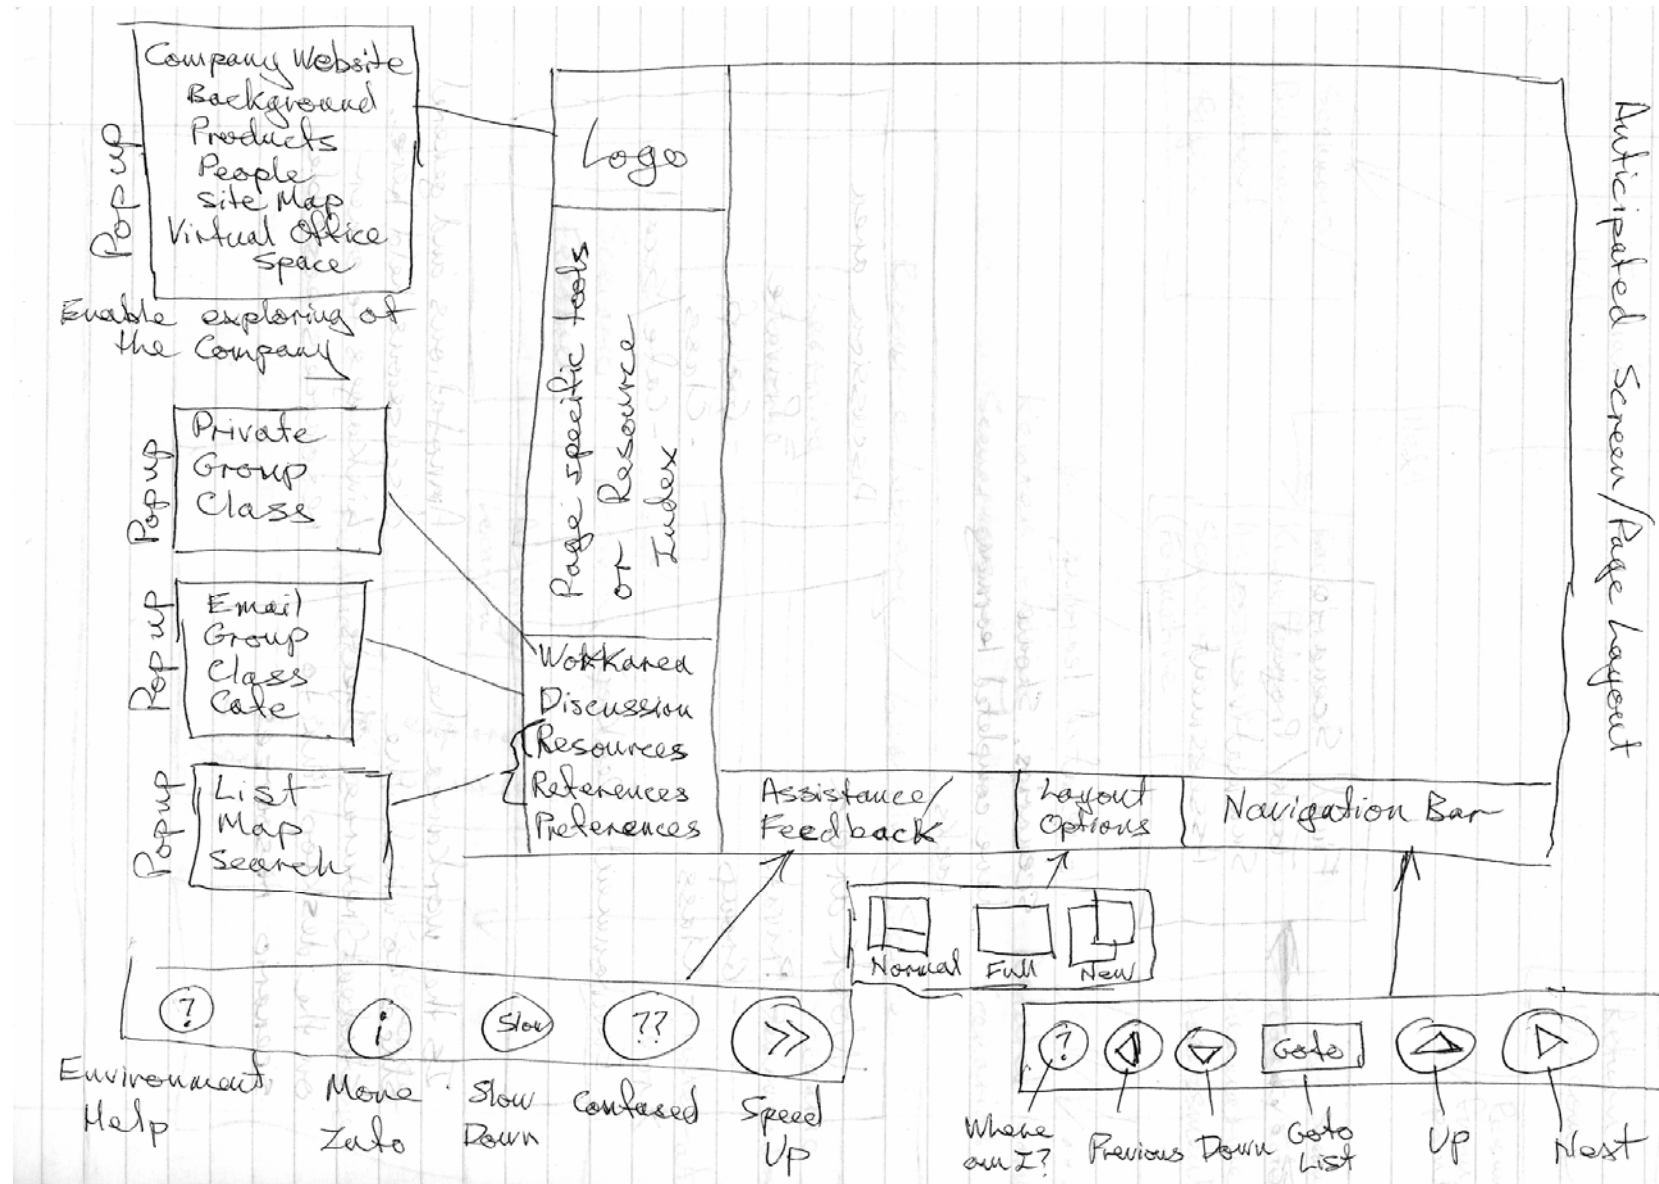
Pop up
Company Website
Background
Products
People
Site Map
Virtual Office Space

Enable exploring of the Company

Logo

Page specific tools or Resource Index

Anticipated Screen/Page Layout

Pop up
Private
Group
Class

Pop up
Email
Group
Class
Cafe

Pop up
List
Map
Search

WorkAreas
Discussion
Resources
References
Preferences

Assistance/ Feedback

Layout Options

Navigation Bar

Normal
Full
New

?
i
Slow
??
>>

Environment Help
More Info
Slow Down
Confused
Speed Up

?
Goto

Where am I?
Previous
Down
Goto List
Up
Next